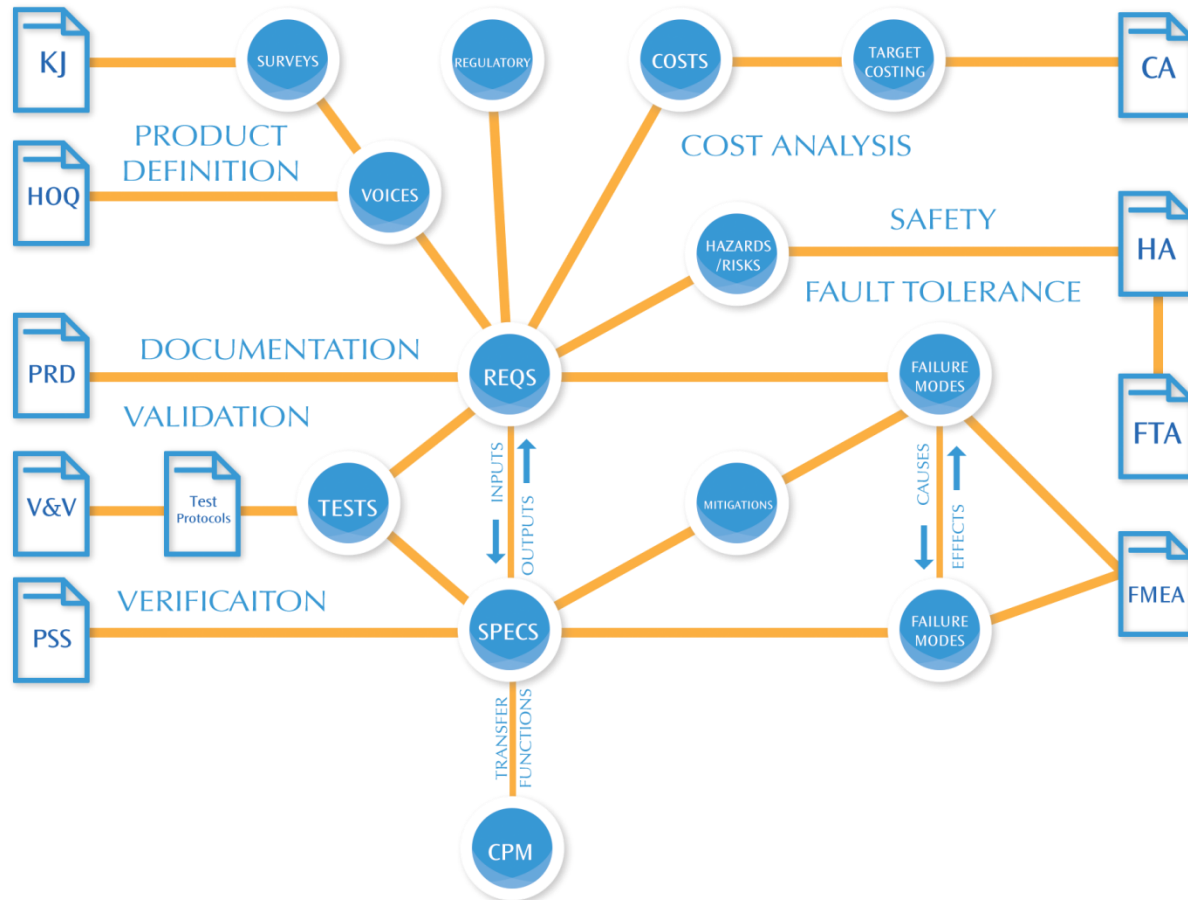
KJ

SURVEYS

REGULATORY

COSTS

TARGET COSTING

CA

PRODUCT DEFINITION

HOQ

VOICES

COST ANALYSIS

HAZARDS /RISKS

SAFETY

HA

FAULT TOLERANCE

PRD

DOCUMENTATION

REQS

FAILURE MODES

FTA

VALIDATION

V&V

Test Protocols

TESTS

INPUTS

OUTPUTS

MITIGATIONS

CAUSES

EFFECTS

FMEA

PSS

VERIFICAITON

SPECS

FAILURE MODES

TRANSFER FUNCTIONS

CPM